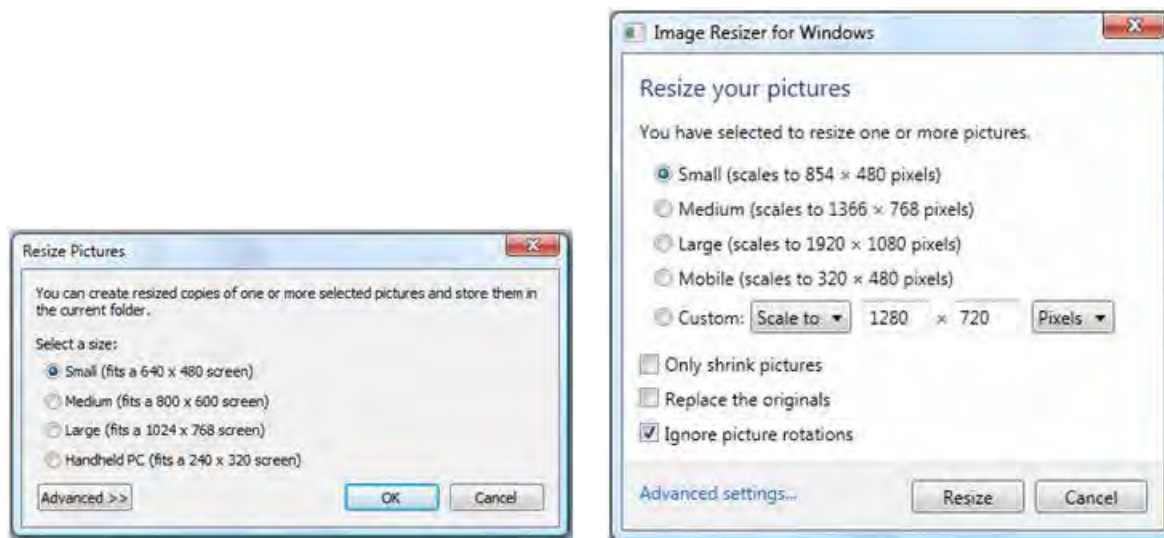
Resize Pictures

You can create resized copies of one or more selected pictures and store them in the current folder.

Select a size:

Small (fits a 640 x 480 screen)

Medium (fits a 800 x 600 screen)

Large (fits a 1024 x 768 screen)

Handheld PC (fits a 240 x 320 screen)

Advanced >>

OK

Cancel

Image Resizer for Windows

Resize your pictures

You have selected to resize one or more pictures.

Small (scales to 854 × 480 pixels)

Medium (scales to 1366 × 768 pixels)

Large (scales to 1920 × 1080 pixels)

Mobile (scales to 320 × 480 pixels)

Custom: Scale to 1280 × 720 Pixels

Only shrink pictures

Replace the originals

Ignore picture rotations

Advanced settings...

Resize

Cancel